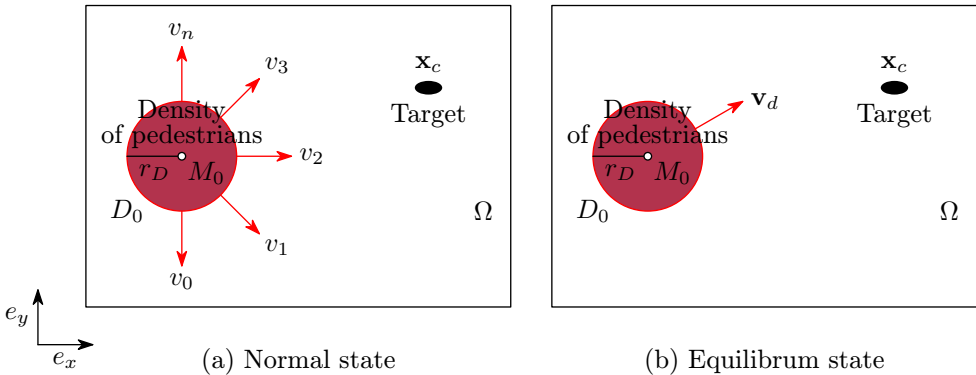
$v_n$

$v_3$

$\mathbf{x}_c$

Density of pedestrians

Target

$r_D$ $M_0$

$v_2$

$D_0$

$\Omega$

$v_1$

$v_0$

$e_y$

$e_x$

(a) Normal state

Density of pedestrians

$\mathbf{v}_d$

$\mathbf{x}_c$

Target

$r_D$ $M_0$

$D_0$

$\Omega$

(b) Equilibrum state